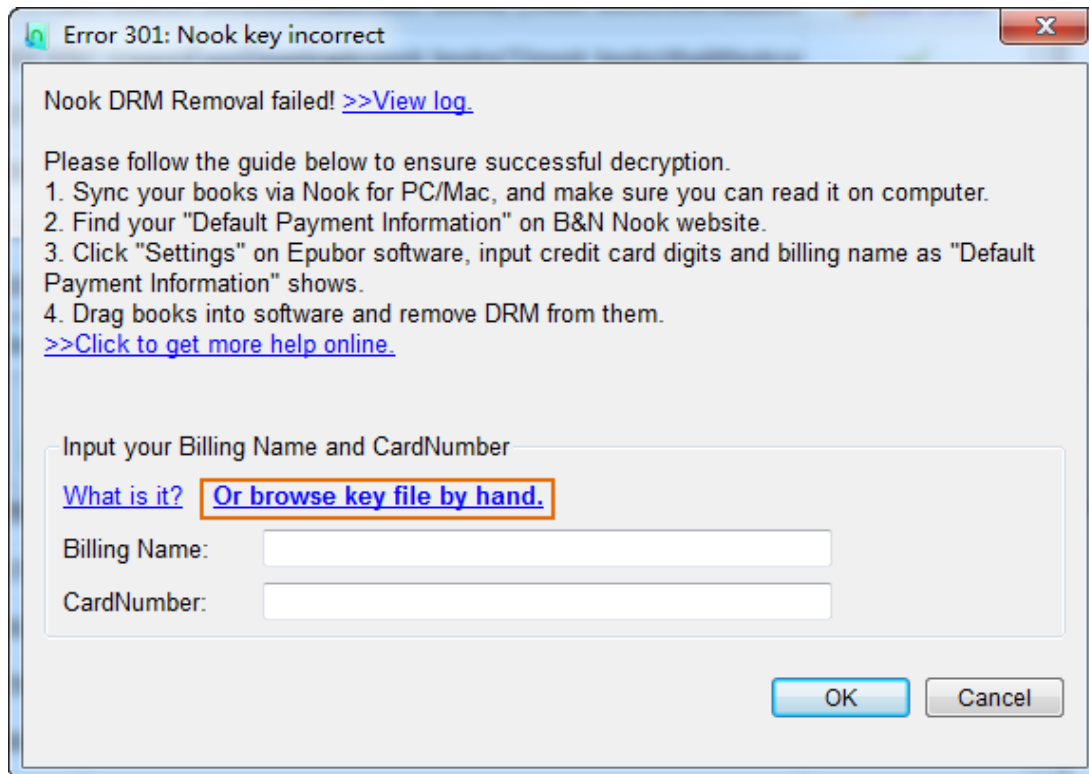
Error 301: Nook key incorrect

Nook DRM Removal failed! >>View log.

Please follow the guide below to ensure successful decryption.
1. Sync your books via Nook for PC/Mac, and make sure you can read it on computer.
2. Find your "Default Payment Information" on B&N Nook website.
3. Click "Settings" on Epubor software, input credit card digits and billing name as "Default Payment Information" shows.
4. Drag books into software and remove DRM from them.
>>Click to get more help online.

Input your Billing Name and CardNumber

What is it? Or browse key file by hand.

Billing Name:

CardNumber:

OK Cancel